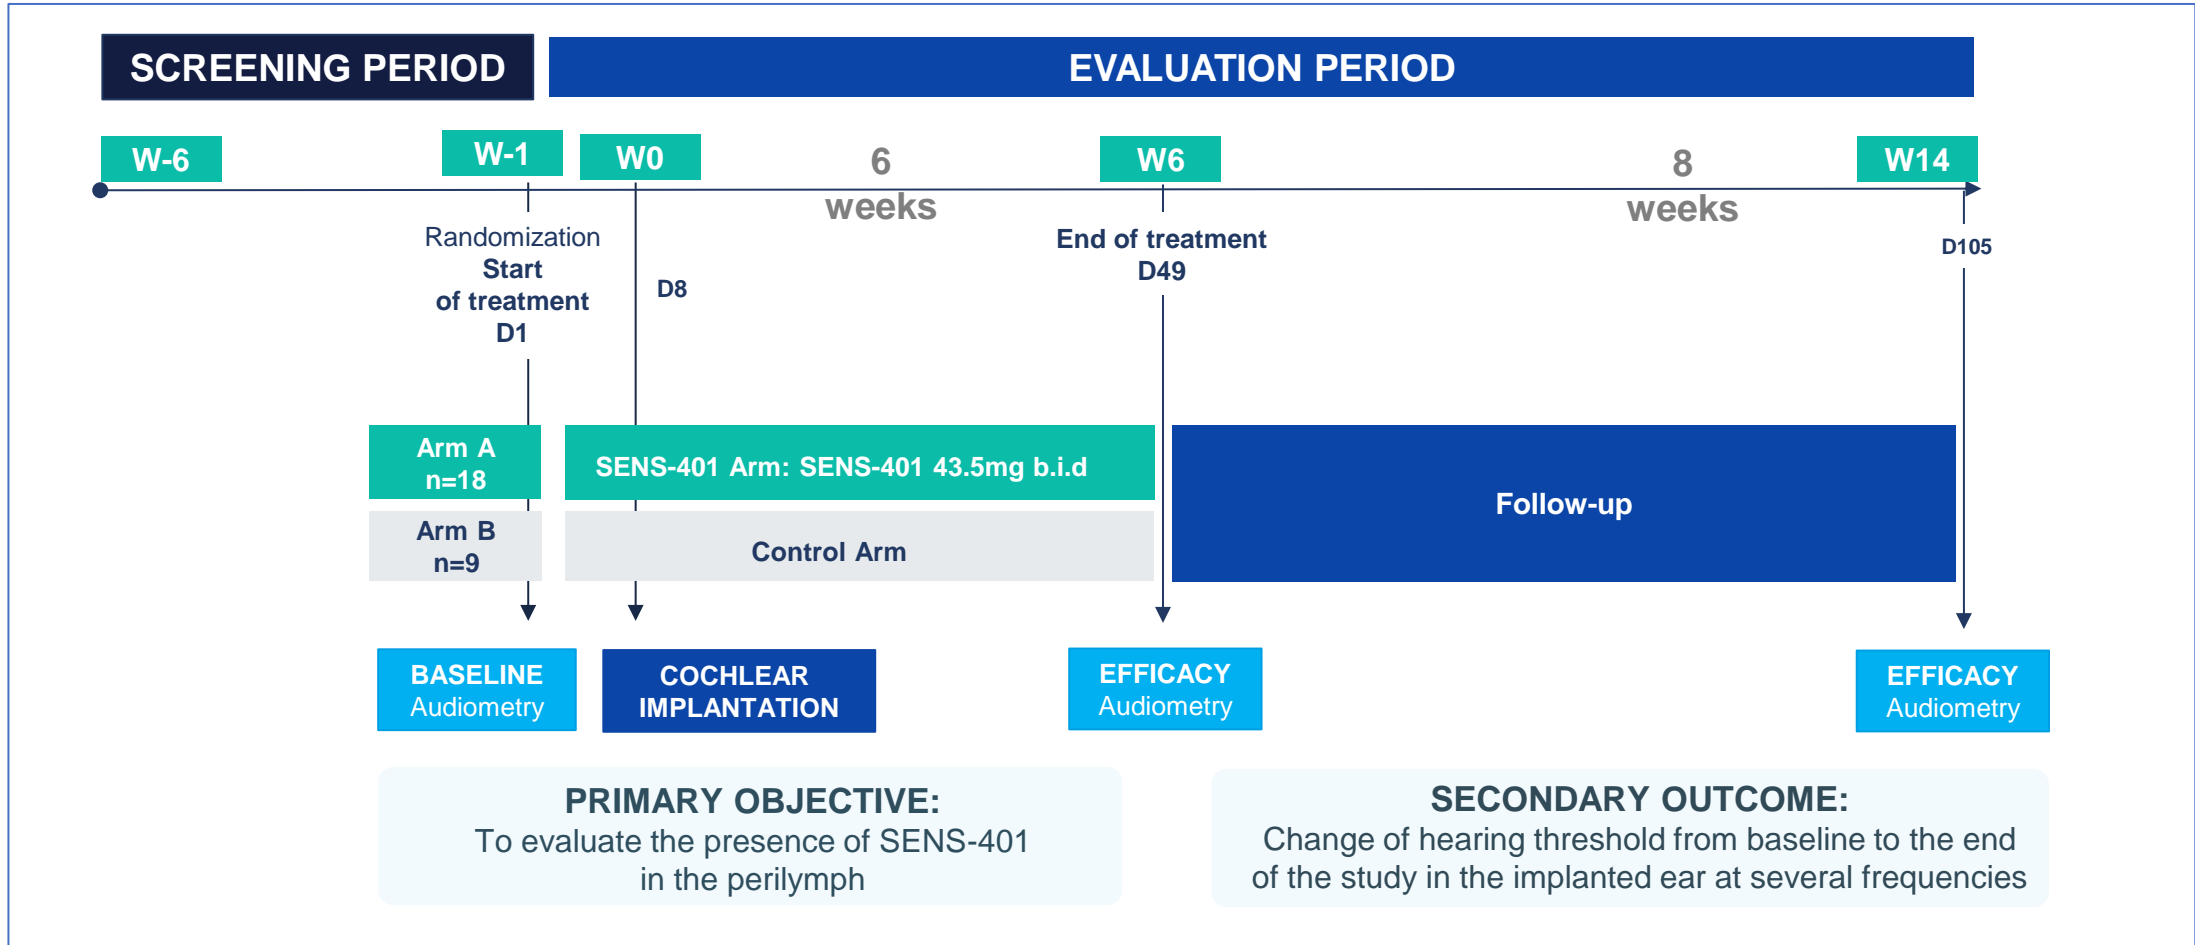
SCREENING PERIOD

EVALUATION PERIOD

W-6

W-1

W0

6 weeks

W6

8 weeks

W14

Randomization
Start of treatment
D1

D8

End of treatment
D49

D105

Arm A
n=18

SENS-401 Arm: SENS-401 43.5mg b.i.d

Follow-up

Arm B
n=9

Control Arm

BASELINE
Audiometry

COCHLEAR IMPLANTATION

EFFICACY
Audiometry

EFFICACY
Audiometry

PRIMARY OBJECTIVE:
To evaluate the presence of SENS-401 in the perilymph

SECONDARY OUTCOME:
Change of hearing threshold from baseline to the end of the study in the implanted ear at several frequencies